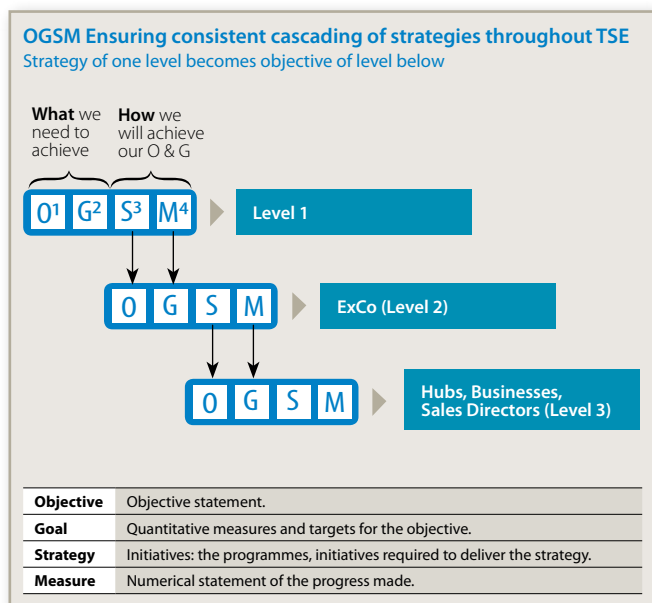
OGSM Ensuring consistent cascading of strategies throughout TSE
Strategy of one level becomes objective of level below

What we need to achieve

How we will achieve our O & G

O$^1$ G$^2$ S$^3$ M$^4$

Level 1

O G S M

ExCo (Level 2)

O G S M

Hubs, Businesses, Sales Directors (Level 3)

| Objective | Objective statement. |
|---|---|
| Goal | Quantitative measures and targets for the objective. |
| Strategy | Initiatives: the programmes, initiatives required to deliver the strategy. |
| Measure | Numerical statement of the progress made. |